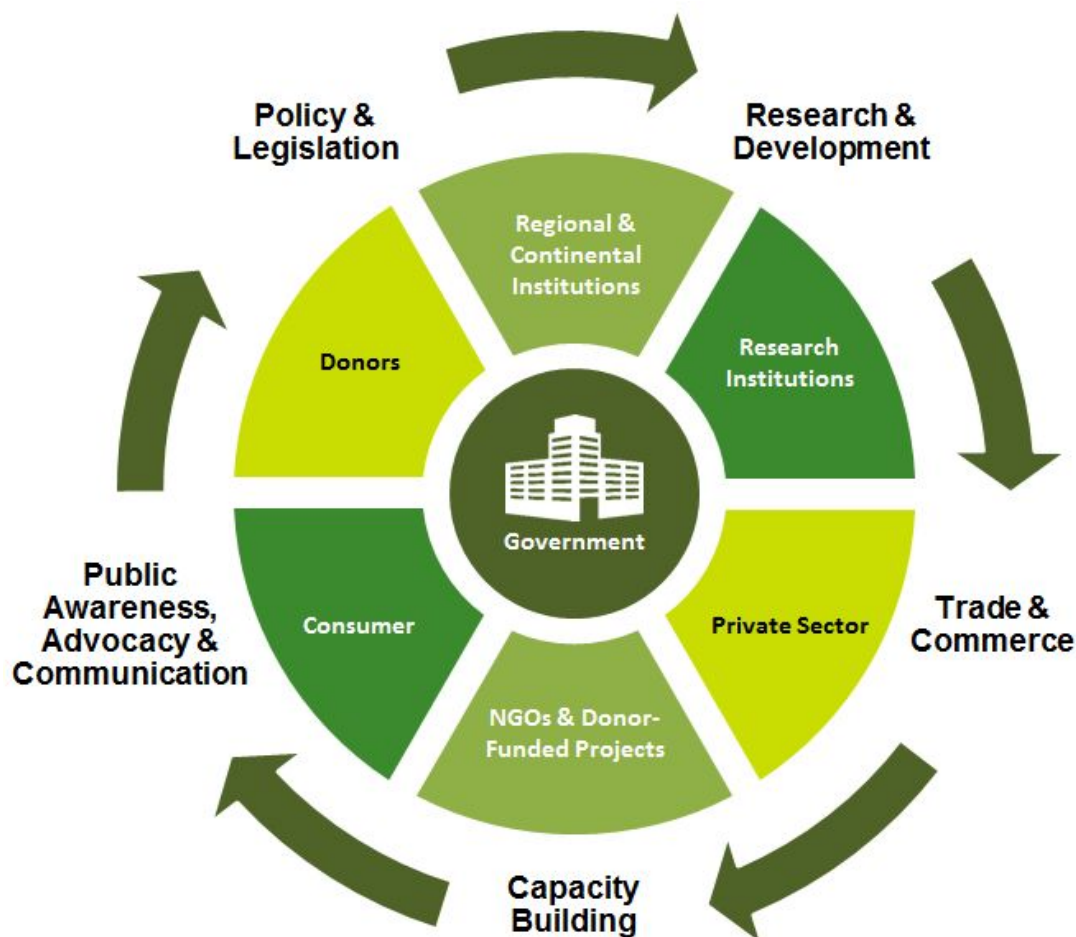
Policy & Legislation

Research & Development

Regional & Continental Institutions

Donors

Research Institutions

Government

Public Awareness, Advocacy & Communication

Consumer

Private Sector

Trade & Commerce

NGOs & Donor-Funded Projects

Capacity Building